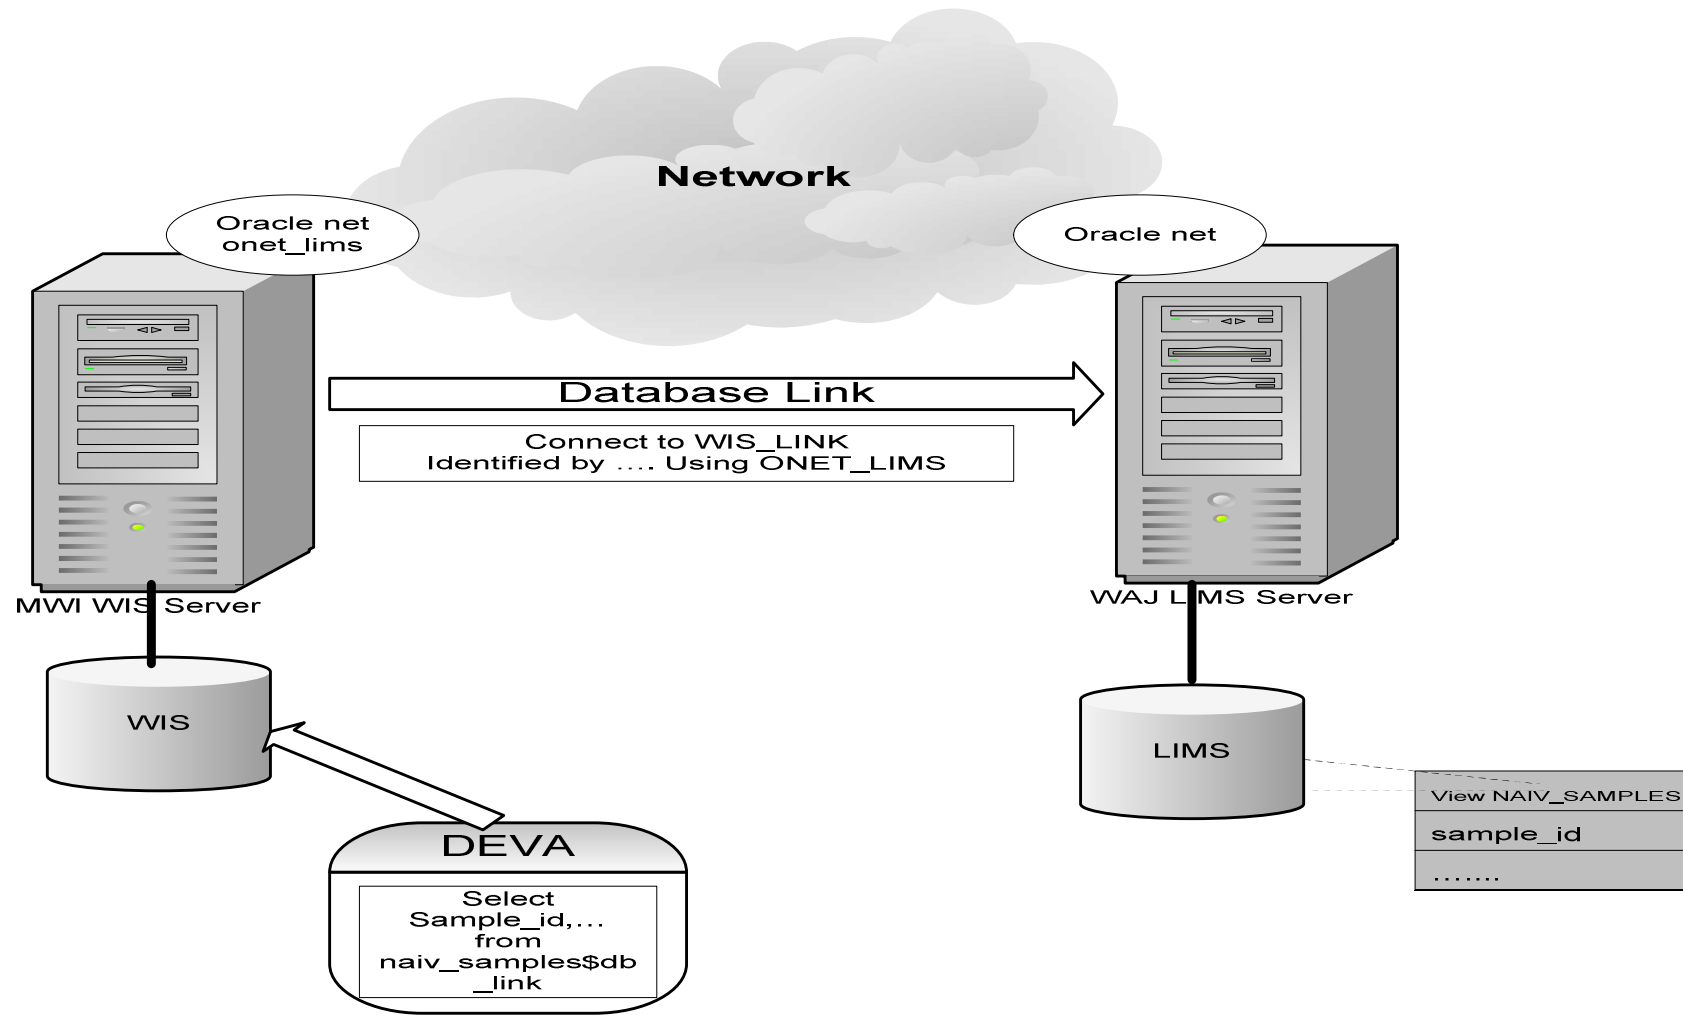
Network

Oracle net
onet_lims

Oracle net

Database Link

Connect to WIS_LINK
Identified by .... Using ONET_LIMS

MWI WIS Server

WAJ LIMS Server

WIS

LIMS

View NAIV_SAMPLES
sample_id
.......

DEVA

Select
Sample_id,...
from
naiv_samples$db
_link